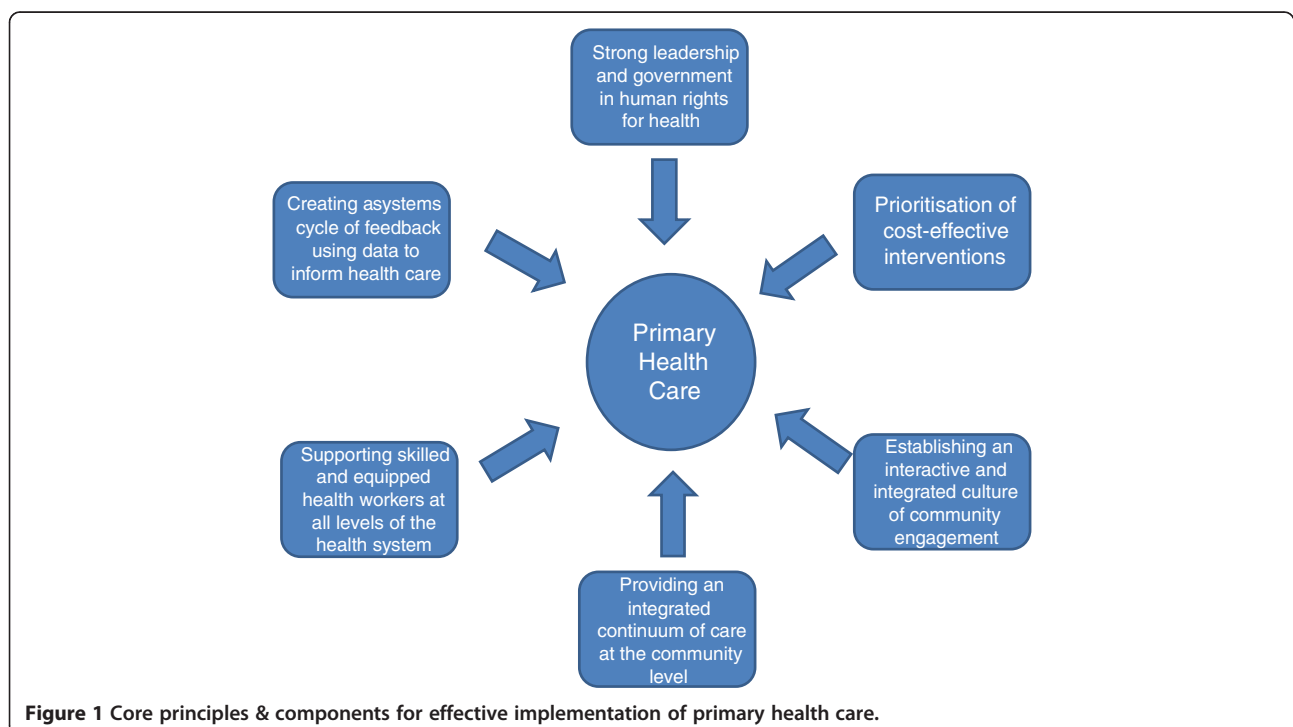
Strong leadership and government in human rights for health

Creating asystems cycle of feedback using data to inform health care

Prioritisation of cost-effective interventions

Primary Health Care

Supporting skilled and equipped health workers at all levels of the health system

Establishing an interactive and integrated culture of community engagement

Providing an integrated continuum of care at the community level

**Figure 1 Core principles & components for effective implementation of primary health care.**